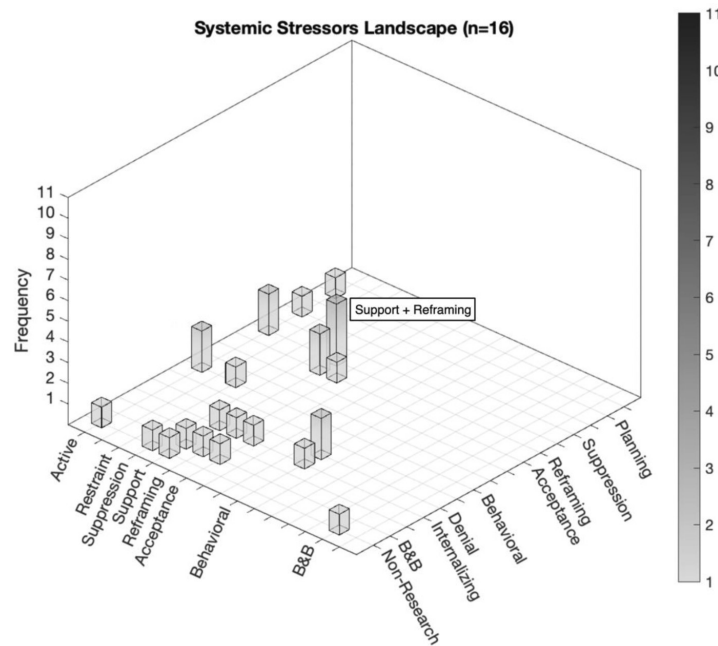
Systemic Stressors Landscape (n=16)

Frequency

11
10
9
8
7
6
5
4
3
2
1

Support + Reframing

Active
Restraint
Suppression
Support
Reframing
Acceptance
Behavioral
B&B

Non-Research
B&B
Internalizing
Denial
Behavioral
Acceptance
Reframing
Suppression
Planning

11
10
9
8
7
6
5
4
3
2
1